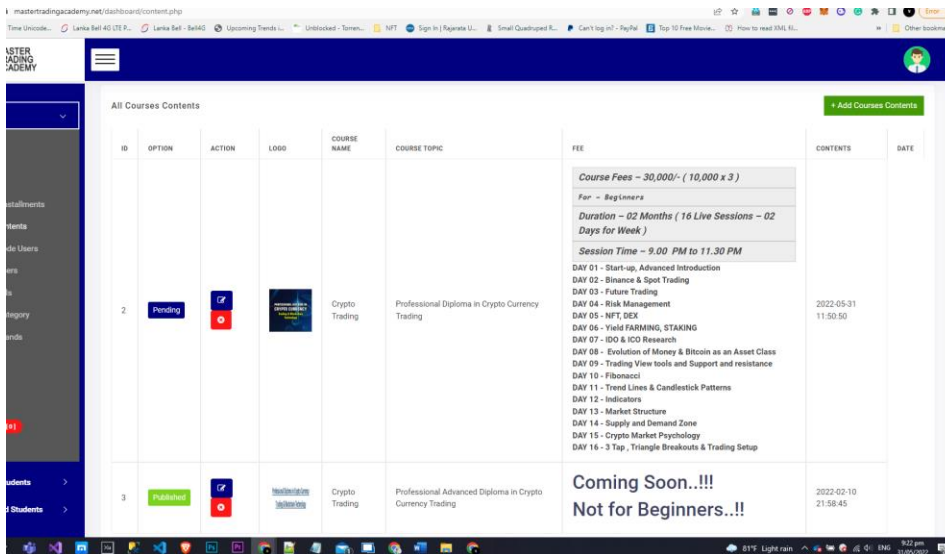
mastertradingacademy.net/dashboard/content.php

Time Unicode... Lanka Bell 4G LTE R... Lanka Bell - Bell4G Upcoming Trends i... Unblocked - Torren... NFT Sign in | Rajarata U... Small Quadruped R... Can't log in? - PayPal Top 10 Free Movie... How to read XML fil... Other bookma

Error

ASTER
ADING
ADEMY

nstallments
ntents
de Users
ers
ls
tegory
ands

udents
d Students

All Courses Contents

+ Add Courses Contents

| ID | OPTION | ACTION | LOGO | COURSE NAME | COURSE TOPIC | FEE | CONTENTS | DATE |
|---|---|---|---|---|---|---|---|---|
| 2 | Pending | | | Crypto Trading | Professional Diploma in Crypto Currency Trading | Course Fees – 30,000/- ( 10,000 x 3 ) For - Beginners Duration – 02 Months ( 16 Live Sessions – 02 Days for Week ) Session Time – 9.00 PM to 11.30 PM DAY 01 - Start-up, Advanced Introduction DAY 02 - Binance & Spot Trading DAY 03 - Future Trading DAY 04 - Risk Management DAY 05 - NFT, DEX DAY 06 - Yield FARMING, STAKING DAY 07 - IDO & ICO Research DAY 08 - Evolution of Money & Bitcoin as an Asset Class DAY 09 - Trading View tools and Support and resistance DAY 10 - Fibonacci DAY 11 - Trend Lines & Candlestick Patterns DAY 12 - Indicators DAY 13 - Market Structure DAY 14 - Supply and Demand Zone DAY 15 - Crypto Market Psychology DAY 16 - 3 Tap , Triangle Breakouts & Trading Setup | 2022-05-31 11:50:50 | |
| 3 | Published | | | Crypto Trading | Professional Advanced Diploma in Crypto Currency Trading | Coming Soon..!!! Not for Beginners..!! | 2022-02-10 21:58:45 | |

81°F Light rain ENG 9:22 pm 31/05/2022